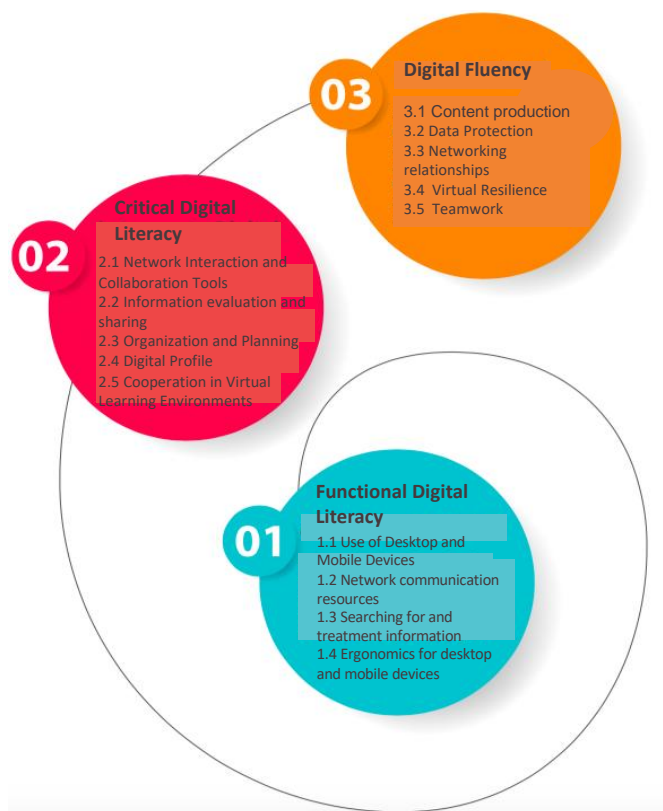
03

Digital Fluency

3.1 Content production
3.2 Data Protection
3.3 Networking relationships
3.4 Virtual Resilience
3.5 Teamwork

02

Critical Digital Literacy

2.1 Network Interaction and Collaboration Tools
2.2 Information evaluation and sharing
2.3 Organization and Planning
2.4 Digital Profile
2.5 Cooperation in Virtual Learning Environments

01

Functional Digital Literacy

1.1 Use of Desktop and Mobile Devices
1.2 Network communication resources
1.3 Searching for and treatment information
1.4 Ergonomics for desktop and mobile devices